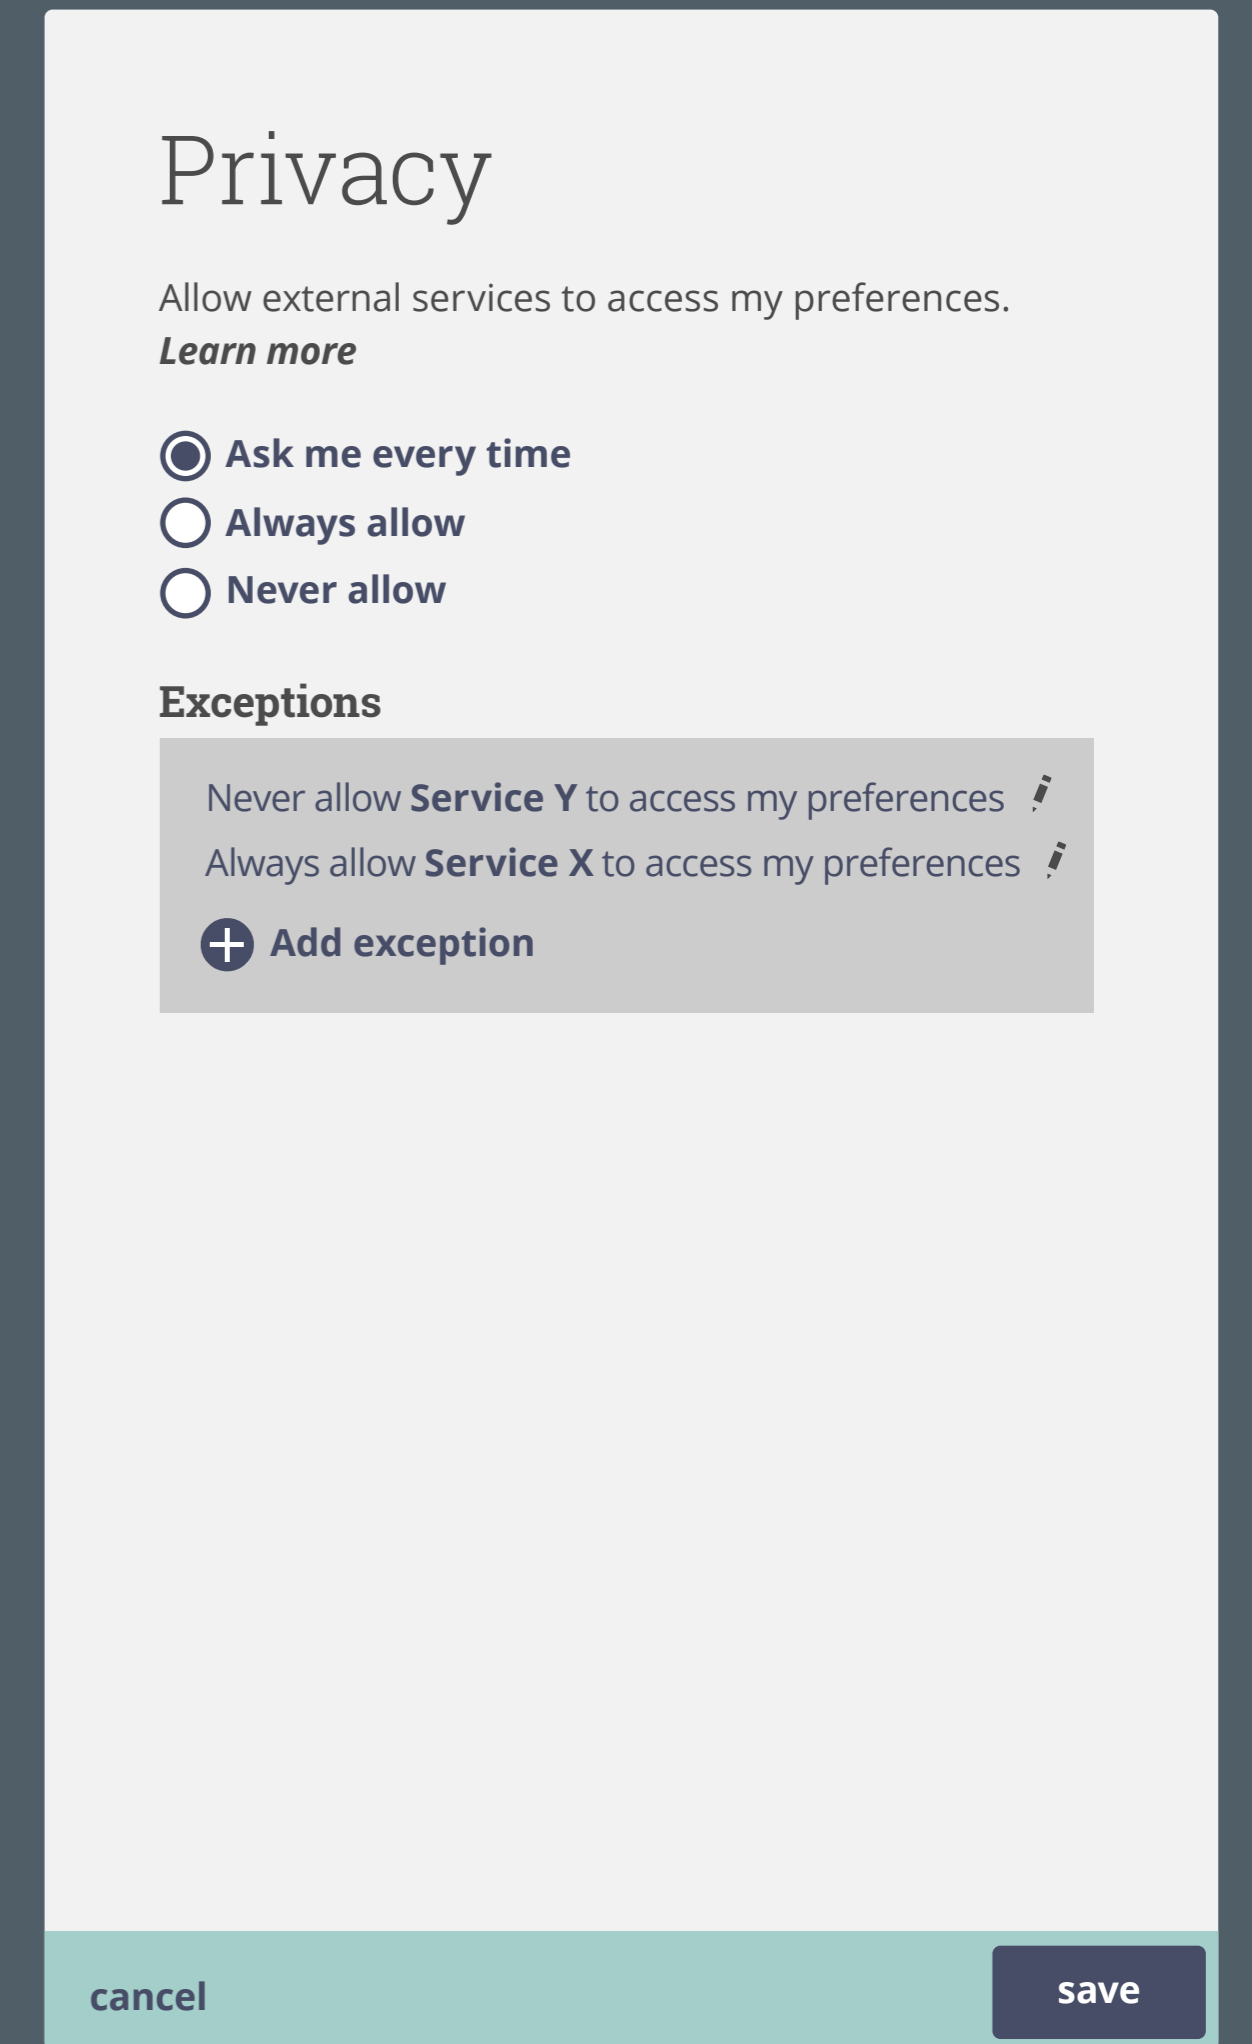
Privacy

Allow external services to access my preferences.
Learn more

Ask me every time
Always allow
Never allow

Exceptions

Never allow Service Y to access my preferences
Always allow Service X to access my preferences
Add exception

cancel
save